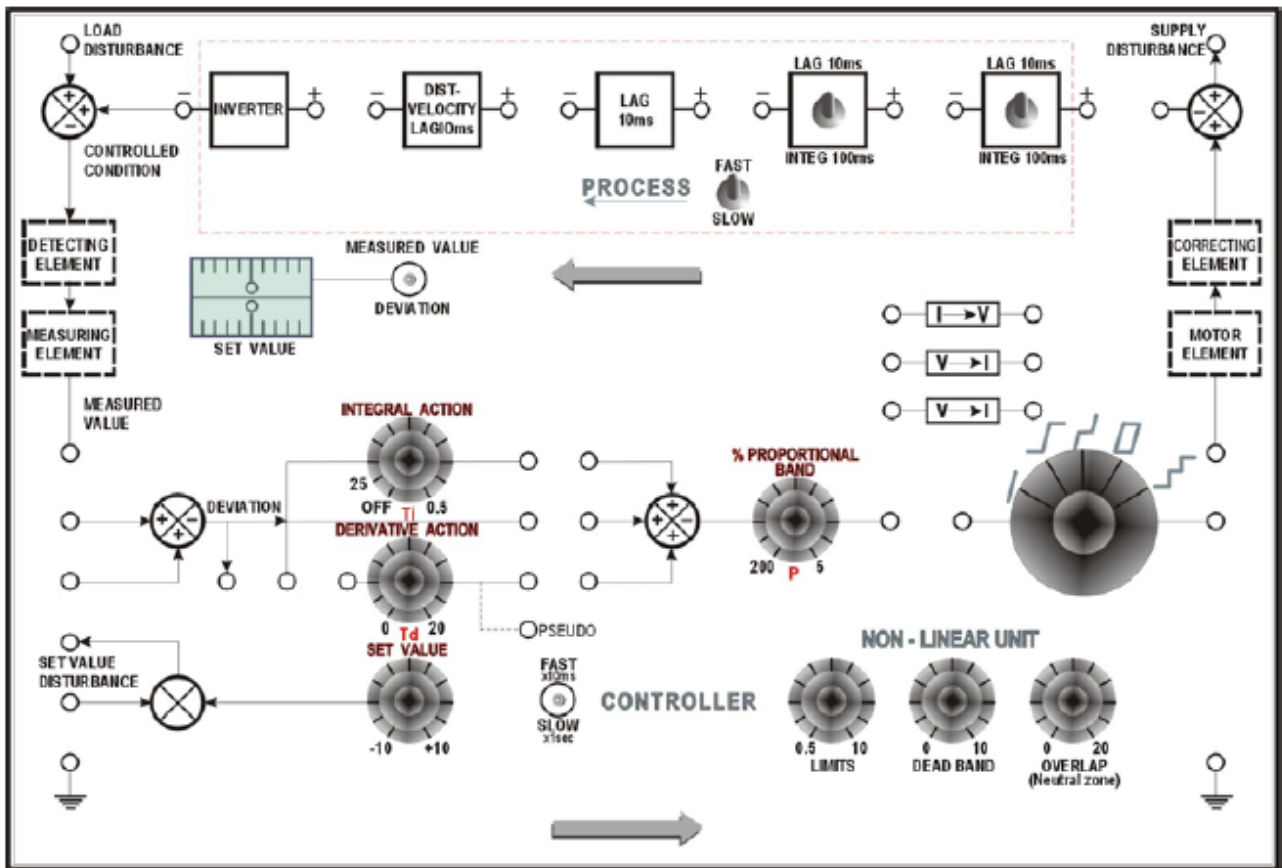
LOAD DISTURBANCE

INVERTER

DIST-VELOCITY LAGIOms

LAG 10ms

LAG 10ms

INTEG 100ms

LAG 10ms

INTEG 100ms

SUPPLY DISTURBANCE

CONTROLLED CONDITION

FAST

PROCESS

SLOW

DETECTING ELEMENT

MEASURED VALUE

DEVIATION

SET VALUE

MEASURING ELEMENT

CORRECTING ELEMENT

MOTOR ELEMENT

I → V

V → I

V → I

MEASURED VALUE

INTEGRAL ACTION

25 OFF Ti 0.5

DEVIATION

DERIVATIVE ACTION

0 Td 20

PSEUDO

% PROPORTIONAL BAND

200 P 5

SET VALUE

-10 +10

SET VALUE DISTURBANCE

FAST x10ms

SLOW x1sec

CONTROLLER

NON - LINEAR UNIT

0.5 10 LIMITS

0 10 DEAD BAND

0 20 OVERLAP (Neutral zone)